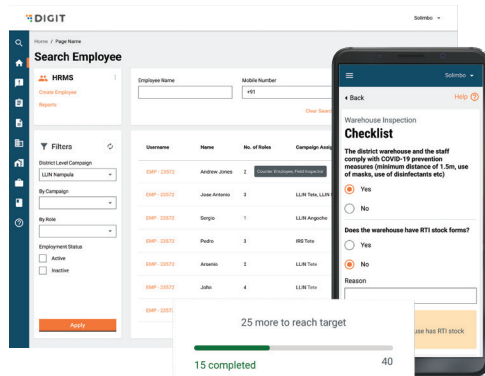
DIGIT

Solimbo

Home / Page Name

Search Employee

HRMS

Create Employee

Reports

Employee Name

Mobile Number

+91

Clear Search

Filters

District Level Campaign

LLIN Nampula

By Campaign

By Role

Employment Status

Active

Inactive

Apply

| Username | Name | No. of Roles | Campaign Assi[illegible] |
|---|---|---|---|
| EMP - 23572 | Andrew Jones | 2 | Counter, Employee, Field Inspector |
| EMP - 23572 | Jose Antonio | 3 | LLIN Tete, LLIN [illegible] |
| EMP - 23572 | Sergio | 1 | LLIN Angoche |
| EMP - 23572 | Pedro | 3 | IRS Tete |
| EMP - 23572 | Arsenio | 2 | LLIN Tete |
| EMP - 23572 | John | 4 | LLIN Tete |
| EMP - 2357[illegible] | | | |

25 more to reach target

15 completed

40

Solimbo

Back

Help

Warehouse Inspection

Checklist

The district warehouse and the staff comply with COVID-19 prevention measures (minimum distance of 1.5m, use of masks, use of disinfectants etc)

Yes

No

Does the warehouse have RTI stock forms?

Yes

No

Reason

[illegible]use has RTI stock